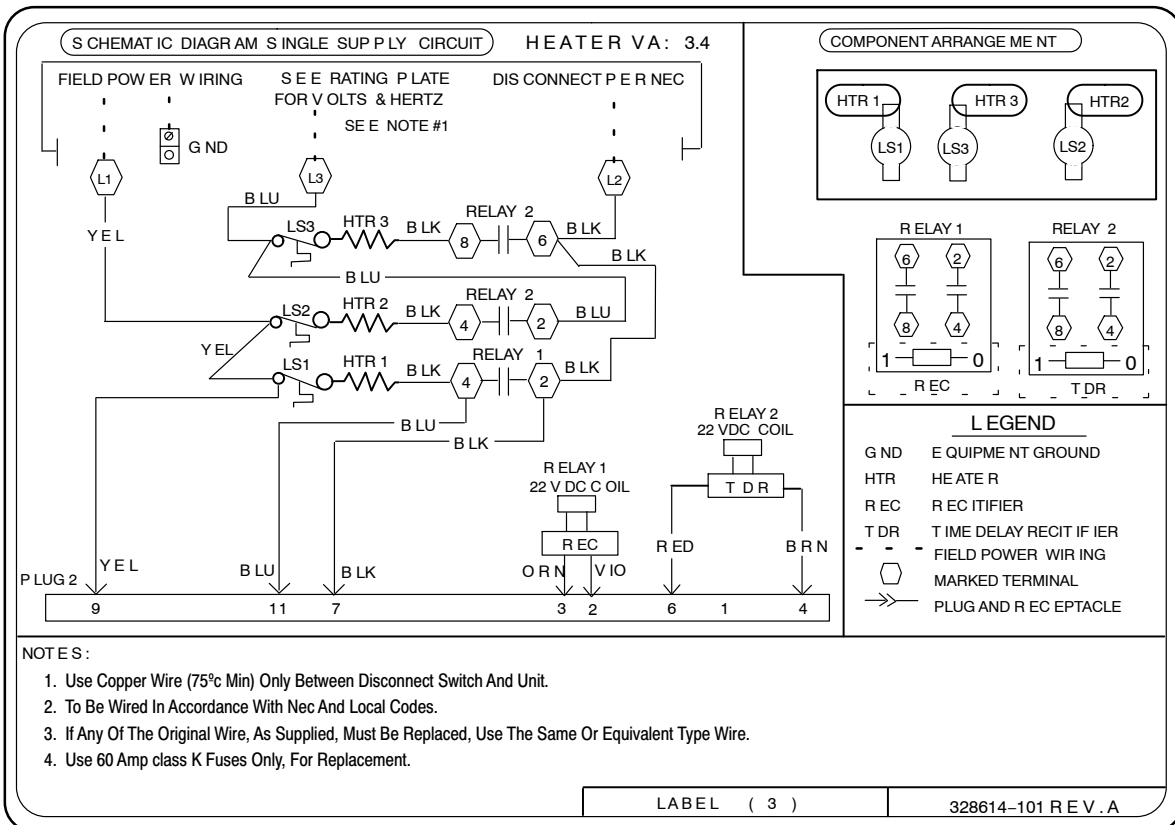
SCHEMATIC DIAGRAM SINGLE SUPPLY CIRCUIT

HEATER VA: 3.4

FIELD POWER WIRING

SEE RATING PLATE FOR VOLTS & HERTZ

DISCONNECT PER NEC

SEE NOTE #1

GND

L1

L3

L2

BLU

LS3

HTR 3

BLK

8

RELAY 2

6

BLK

YEL

BLK

BLU

LS2

HTR 2

BLK

4

RELAY 2

2

BLU

YEL

LS1

HTR 1

BLK

4

RELAY 1

2

BLK

BLU

BLK

RELAY 2
22 VDC COIL

TDR

RELAY 1
22 VDC COIL

REC

RED

BRN

PLUG 2

YEL

BLU

BLK

ORN

VIO

9

11

7

3

2

6

1

4

COMPONENT ARRANGEMENT

HTR 1

HTR 3

HTR2

LS1

LS3

LS2

RELAY 1

6

2

8

4

1

0

REC

RELAY 2

6

2

8

4

1

0

TDR

LEGEND

| | |
|---|---|
| GND | EQUIPMENT GROUND |
| HTR | HEATER |
| REC | RECITIFIER |
| TDR | TIME DELAY RECITIFIER |
| - - | FIELD POWER WIRING |
| | MARKED TERMINAL |
| | PLUG AND RECEPTACLE |

NOTES:

1. Use Copper Wire (75ºc Min) Only Between Disconnect Switch And Unit.
2. To Be Wired In Accordance With Nec And Local Codes.
3. If Any Of The Original Wire, As Supplied, Must Be Replaced, Use The Same Or Equivalent Type Wire.
4. Use 60 Amp class K Fuses Only, For Replacement.

LABEL (3)

328614-101 REV.A